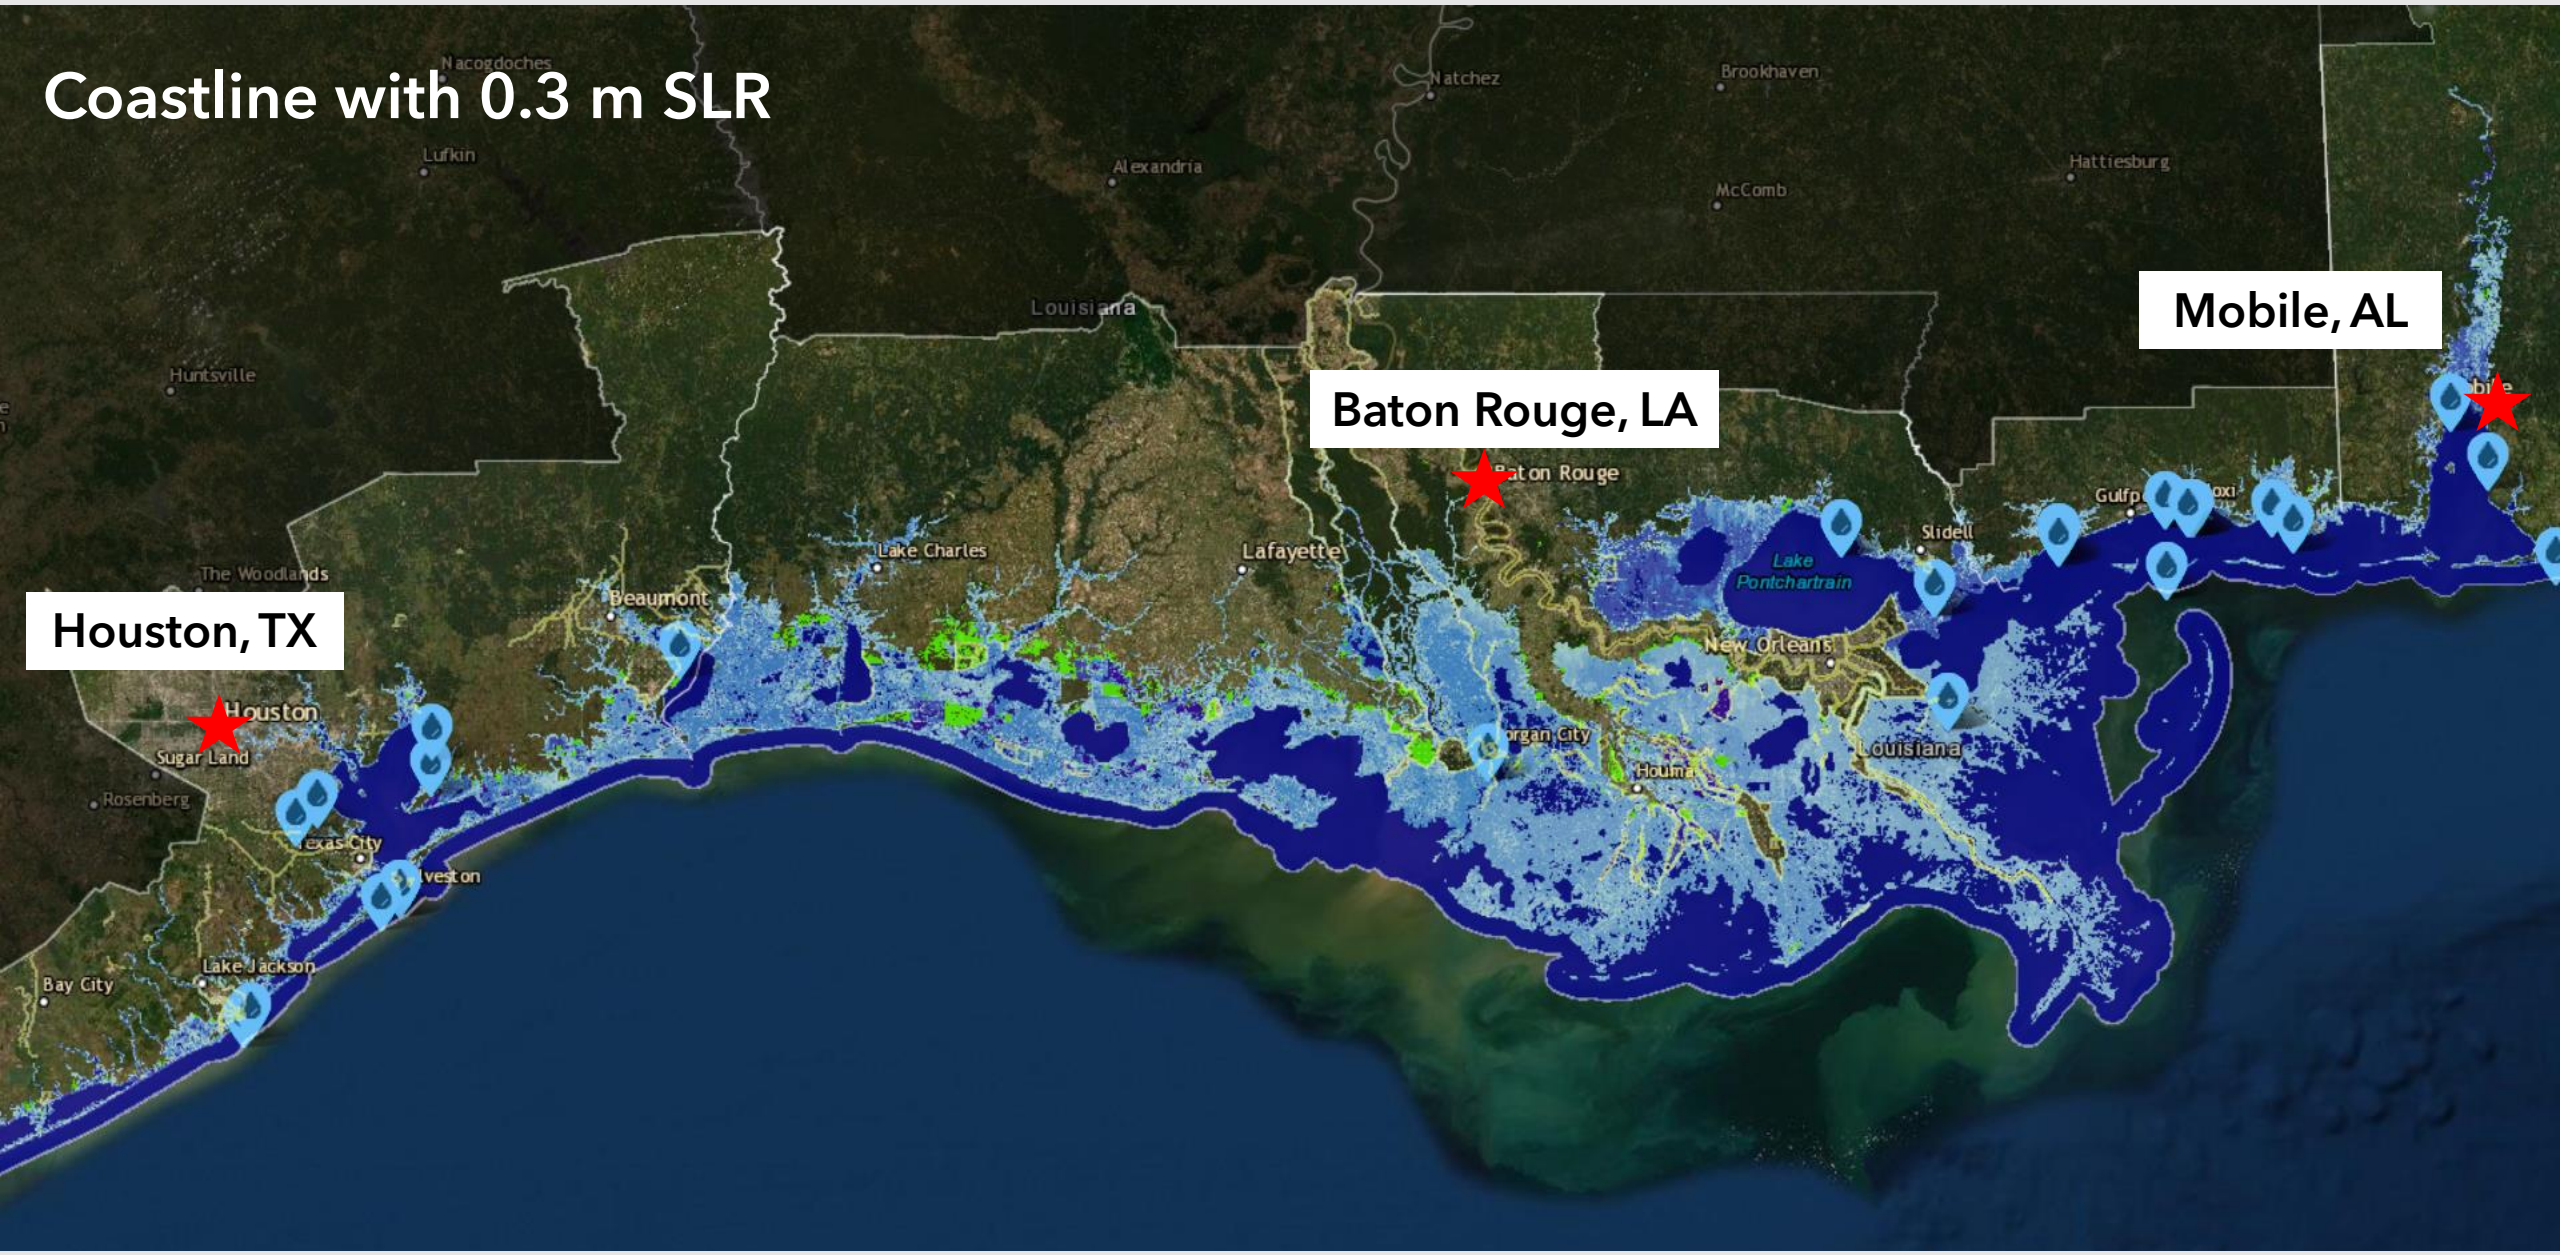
Coastline with 0.3 m SLR

Nacogdoches
Natchez
Brookhaven
Lufkin
Alexandria
Hattiesburg
McComb
Louisiana
Mobile, AL
Huntsville
Baton Rouge, LA
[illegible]ton Rouge
Gulfp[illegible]
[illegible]oxi
Slidell
Lake Charles
Lafayette
Lake Pontchartrain
The Woodlands
Beaumont
Houston, TX
New Orleans
Houston
Sugar Land
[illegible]organ City
Louisiana
Houma
Rosenberg
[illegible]exas City
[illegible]lveston
Lake Jackson
Bay City